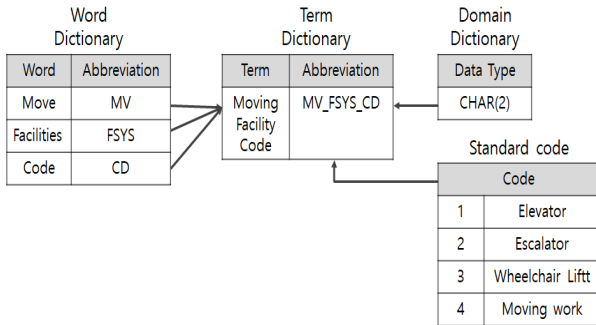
Word Dictionary

| Word | Abbreviation |
|---|---|
| Move | MV |
| Facilities | FSYS |
| Code | CD |

Term Dictionary

| Term | Abbreviation |
|---|---|
| Moving Facility Code | MV_FSYS_CD |

Domain Dictionary

| Data Type |
|---|
| CHAR(2) |

Standard code

| Code | |
|---|---|
| 1 | Elevator |
| 2 | Escalator |
| 3 | Wheelchair Liftt |
| 4 | Moving work |